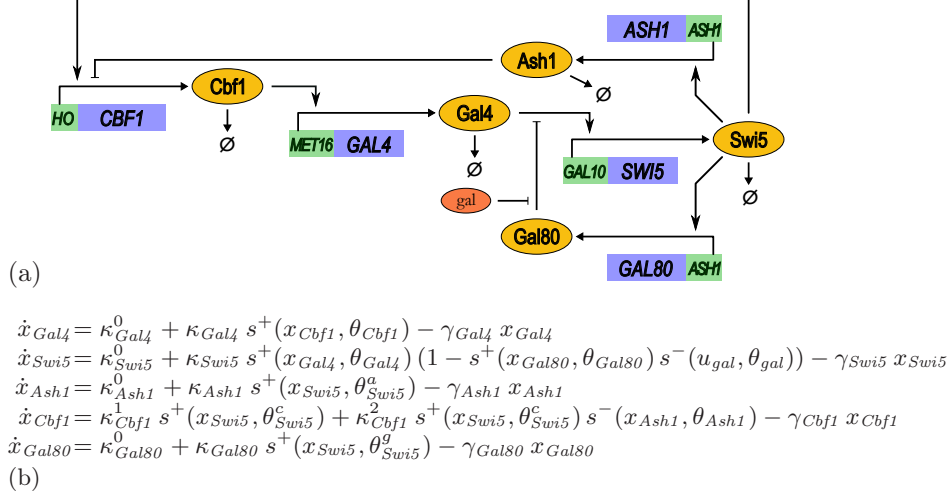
ASH1 ASH1
Ash1
Cbf1
$\emptyset$
HO CBF1
$\emptyset$
Gal4
MET16 GAL4
$\emptyset$
Swi5
GAL10 SWI5
$\emptyset$
gal
Gal80
GAL80 ASH1
(a)

$\dot{x}_{Gal4} = \kappa^0_{Gal4} + \kappa_{Gal4}\, s^+(x_{Cbf1}, \theta_{Cbf1}) - \gamma_{Gal4}\, x_{Gal4}$
$\dot{x}_{Swi5} = \kappa^0_{Swi5} + \kappa_{Swi5}\, s^+(x_{Gal4}, \theta_{Gal4})\,(1 - s^+(x_{Gal80}, \theta_{Gal80})\, s^-(u_{gal}, \theta_{gal})) - \gamma_{Swi5}\, x_{Swi5}$
$\dot{x}_{Ash1} = \kappa^0_{Ash1} + \kappa_{Ash1}\, s^+(x_{Swi5}, \theta^a_{Swi5}) - \gamma_{Ash1}\, x_{Ash1}$
$\dot{x}_{Cbf1} = \kappa^1_{Cbf1}\, s^+(x_{Swi5}, \theta^c_{Swi5}) + \kappa^2_{Cbf1}\, s^+(x_{Swi5}, \theta^c_{Swi5})\, s^-(x_{Ash1}, \theta_{Ash1}) - \gamma_{Cbf1}\, x_{Cbf1}$
$\dot{x}_{Gal80} = \kappa^0_{Gal80} + \kappa_{Gal80}\, s^+(x_{Swi5}, \theta^g_{Swi5}) - \gamma_{Gal80}\, x_{Gal80}$
(b)